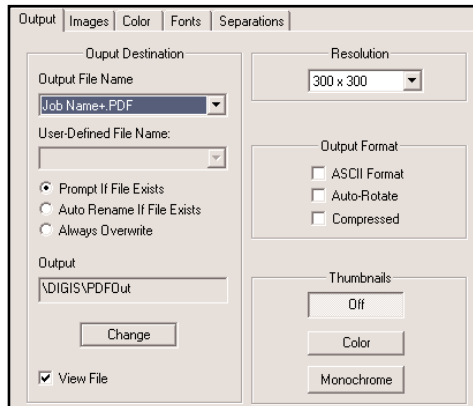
Output | Images | Color | Fonts | Separations

Ouput Destination

Output File Name

Job Name+.PDF

User-Defined File Name:

Prompt If File Exists

Auto Rename If File Exists

Always Overwrite

Output

\DIGIS\PDFOut

Change

View File

Resolution

300 x 300

Output Format

ASCII Format

Auto-Rotate

Compressed

Thumbnails

Off

Color

Monochrome